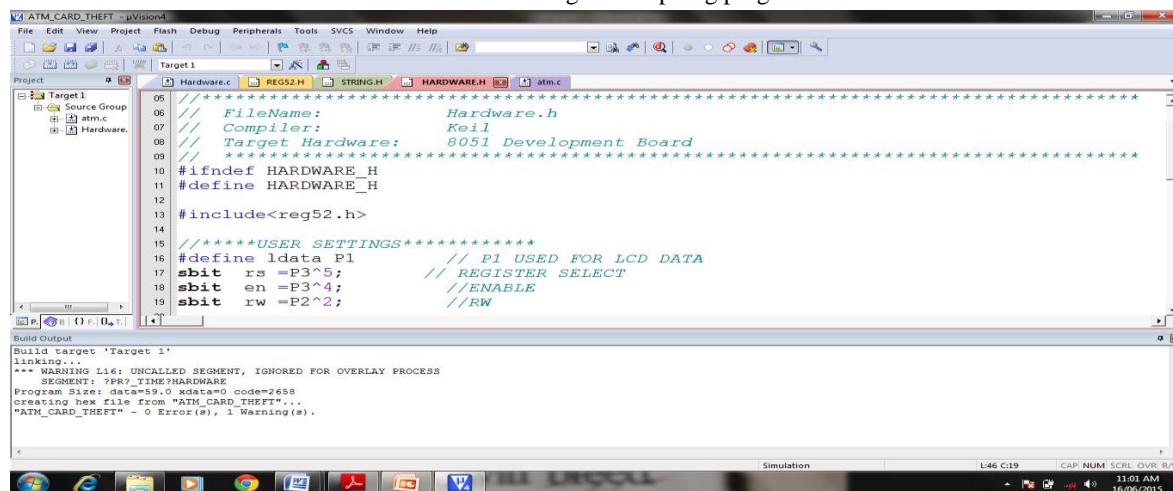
ATM_CARD_THEFT - µVision4

File Edit View Project Flash Debug Peripherals Tools SVCS Window Help

Target 1

Project

Target 1
Source Group
atm.c
Hardware.

Hardware.c REG52.H STRING.H HARDWARE.H atm.c

05 //*****************************************************************
06 //   FileName:              Hardware.h
07 //   Compiler:              Keil
08 //   Target Hardware:       8051 Development Board
09 //   ****************************************************************
10 #ifndef HARDWARE_H
11 #define HARDWARE_H
12
13 #include<reg52.h>
14
15 //*****USER SETTINGS***********
16 #define ldata P1              // P1 USED FOR LCD DATA
17 sbit  rs =P3^5;           // REGISTER SELECT
18 sbit  en =P3^4;               //ENABLE
19 sbit  rw =P2^2;               //RW

Build Output

Build target 'Target 1'
linking...
*** WARNING L16: UNCALLED SEGMENT, IGNORED FOR OVERLAY PROCESS
    SEGMENT: ?PR?_TIME?HARDWARE
Program Size: data=59.0 xdata=0 code=2658
creating hex file from "ATM_CARD_THEFT"...
"ATM_CARD_THEFT" - 0 Error(s), 1 Warning(s).

Simulation L:46 C:19 CAP NUM SCRL OVR R/

11:01 AM
16/06/2015